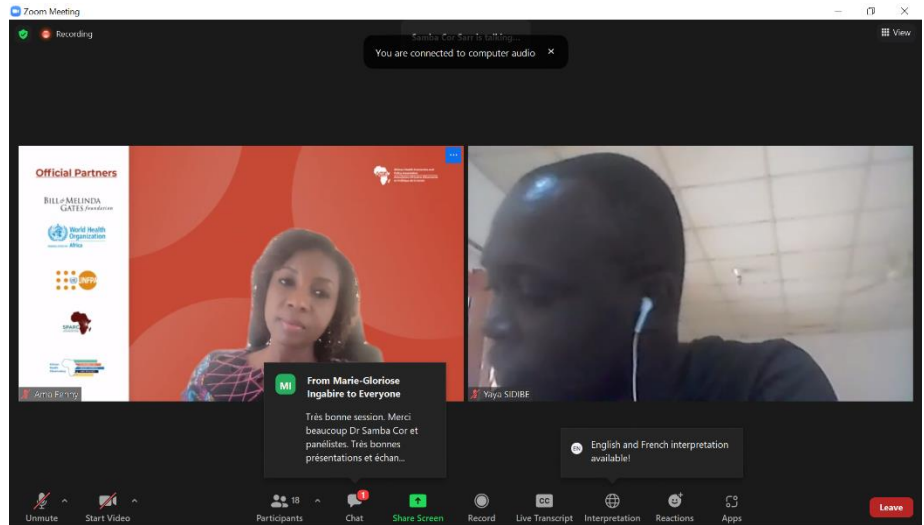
Zoom Meeting

Recording

Samba Cor Sarr is talking...

You are connected to computer audio ×

View

Official Partners

BILL & MELINDA GATES foundation

World Health Organization Africa

UNFPA

SPARC

Ama Fenny

MI From Marie-Gloriose Ingabire to Everyone

Très bonne session. Merci beaucoup Dr Samba Cor et panélistes. Très bonnes présentations et échan...

Yaya SIDIBE

EN English and French interpretation available!

Unmute Start Video Participants 18 Chat 1 Share Screen Record Live Transcript Interpretation Reactions Apps Leave